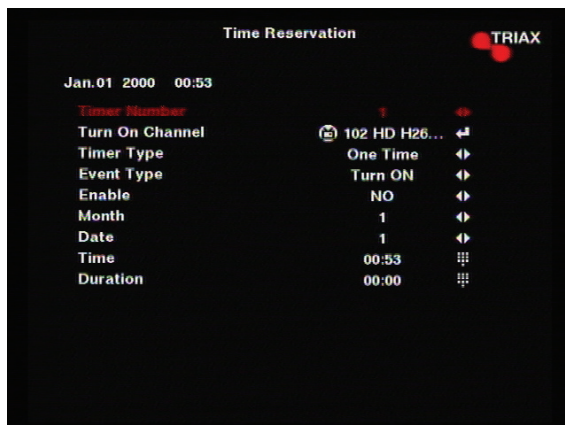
Time Reservation

TRIAX

Jan.01 2000 00:53

| | | |
|---|---|---|
| Timer Number | 1 | ◆ |
| Turn On Channel | 102 HD H26... | ↵ |
| Timer Type | One Time | ◆ |
| Event Type | Turn ON | ◆ |
| Enable | NO | ◆ |
| Month | 1 | ◆ |
| Date | 1 | ◆ |
| Time | 00:53 | |
| Duration | 00:00 | |